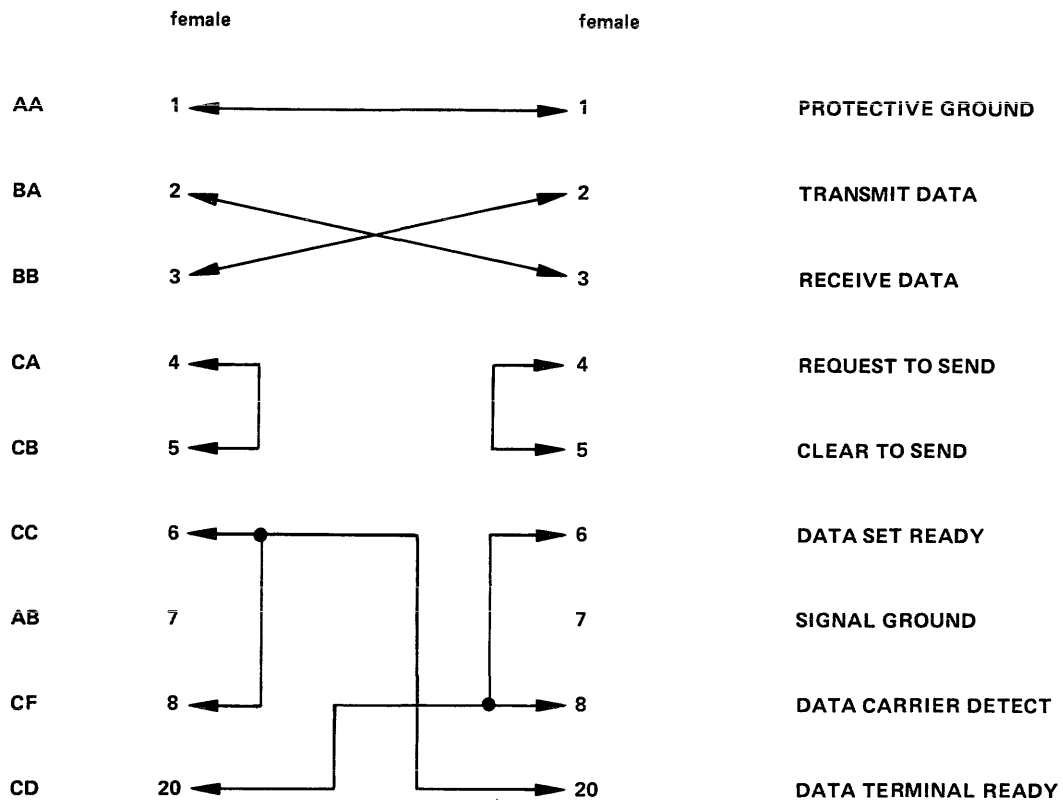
| | female | female | |
|---|---|---|---|
| AA | 1 | 1 | PROTECTIVE GROUND |
| BA | 2 | 2 | TRANSMIT DATA |
| BB | 3 | 3 | RECEIVE DATA |
| CA | 4 | 4 | REQUEST TO SEND |
| CB | 5 | 5 | CLEAR TO SEND |
| CC | 6 | 6 | DATA SET READY |
| AB | 7 | 7 | SIGNAL GROUND |
| CF | 8 | 8 | DATA CARRIER DETECT |
| CD | 20 | 20 | DATA TERMINAL READY |